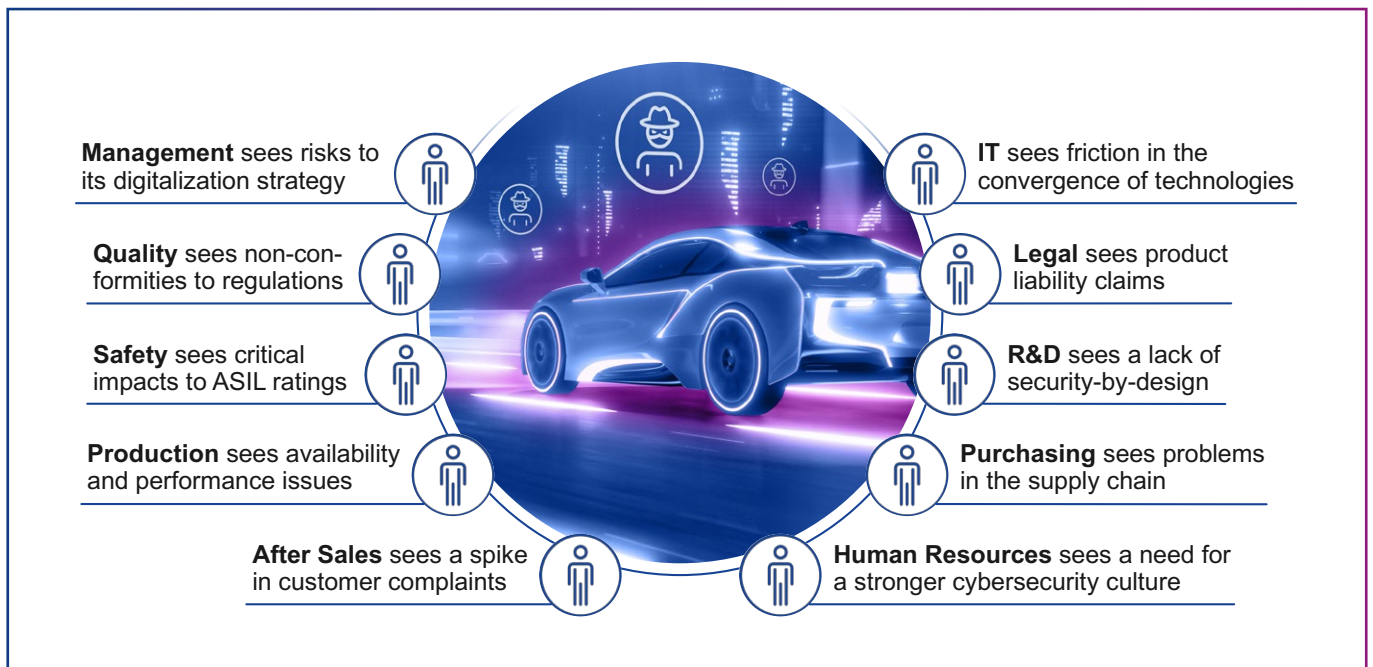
**Management** sees risks to its digitalization strategy

**Quality** sees non-conformities to regulations

**Safety** sees critical impacts to ASIL ratings

**Production** sees availability and performance issues

**After Sales** sees a spike in customer complaints

**IT** sees friction in the convergence of technologies

**Legal** sees product liability claims

**R&D** sees a lack of security-by-design

**Purchasing** sees problems in the supply chain

**Human Resources** sees a need for a stronger cybersecurity culture